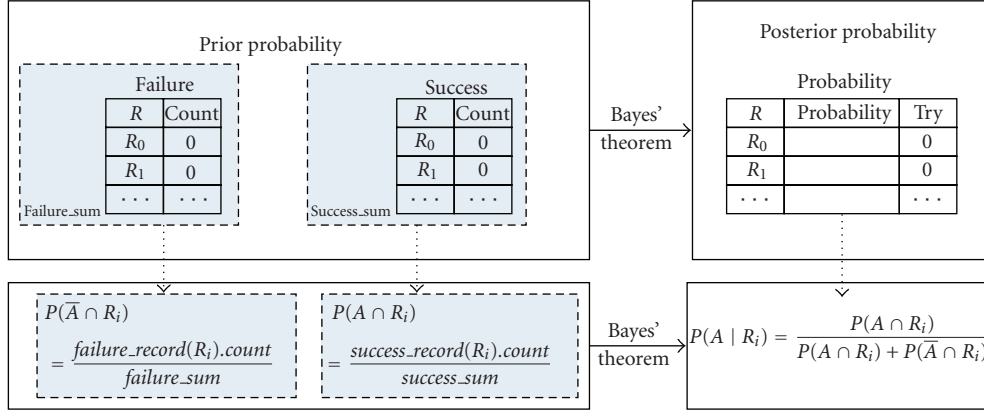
Prior probability

Failure

| $R$ | Count |
|---|---|
| $R_0$ | 0 |
| $R_1$ | 0 |
| $\cdots$ | $\cdots$ |

Failure_sum

Success

| $R$ | Count |
|---|---|
| $R_0$ | 0 |
| $R_1$ | 0 |
| $\cdots$ | $\cdots$ |

Success_sum

Bayes' theorem

Posterior probability

Probability

| $R$ | Probability | Try |
|---|---|---|
| $R_0$ | | 0 |
| $R_1$ | | 0 |
| $\cdots$ | | $\cdots$ |

$P(\overline{A} \cap R_i)$
$= \frac{failure\_record(R_i).count}{failure\_sum}$

$P(A \cap R_i)$
$= \frac{success\_record(R_i).count}{success\_sum}$

Bayes' theorem

$P(A \mid R_i) = \frac{P(A \cap R_i)}{P(A \cap R_i) + P(\overline{A} \cap R_i)}$